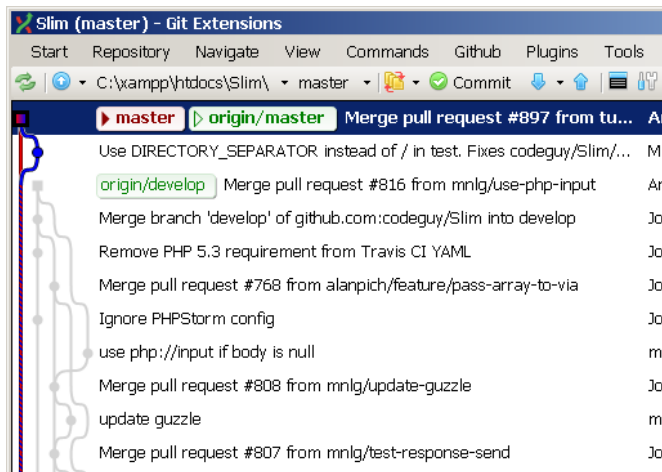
Slim (master) - Git Extensions

Start Repository Navigate View Commands Github Plugins Tools

C:\xampp\htdocs\Slim\ master Commit

master origin/master Merge pull request #897 from tu... A

Use DIRECTORY_SEPARATOR instead of / in test. Fixes codeguy/Slim/... M

origin/develop Merge pull request #816 from mnlg/use-php-input A

Merge branch 'develop' of github.com:codeguy/Slim into develop Jo

Remove PHP 5.3 requirement from Travis CI YAML Jo

Merge pull request #768 from alanpich/feature/pass-array-to-via Jo

Ignore PHPStorm config Jo

use php://input if body is null m

Merge pull request #808 from mnlg/update-guzzle Jo

update guzzle m

Merge pull request #807 from mnlg/test-response-send Jo